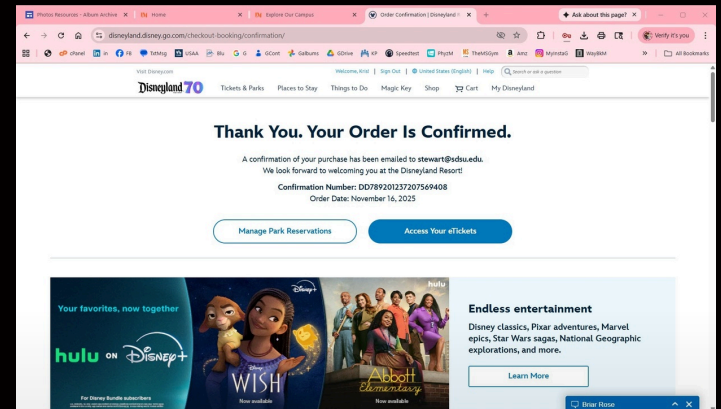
Photos Resources - Album Archive | Home | Explore Our Campus | Order Confirmation | Disneyland | +
Ask about this page?

disneyland.disney.go.com/checkout-booking/confirmation/

Verify it's you

cPanel | in | FB | TxtMsg | USAA | Blu | G | G | GCont | Galburns | GDrive | KP | Speedtest | PhyzM | TheMSGye | Amz | MyInstaG | WayBkM | All Bookmarks

Visit Disney.com | Welcome, Kris! | Sign Out | United States (English) | Help | Search or ask a question

Disneyland 70 | Tickets & Parks | Places to Stay | Things to Do | Magic Key | Shop | Cart | My Disneyland

Thank You. Your Order Is Confirmed.

A confirmation of your purchase has been emailed to stewart@sdsu.edu.
We look forward to welcoming you at the Disneyland Resort!

Confirmation Number: DD789201237207569408
Order Date: November 16, 2025

Manage Park Reservations | Access Your eTickets

Your favorites, now together

hulu ON Disney+

For Disney Bundle subscribers

Disney+ | WISH | Now available

hulu | Abbott Elementary | Now available

Endless entertainment

Disney classics, Pixar adventures, Marvel epics, Star Wars sagas, National Geographic explorations, and more.

Learn More

Briar Rose